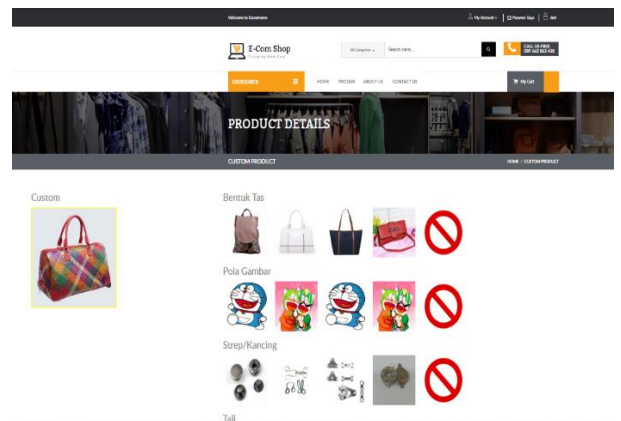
Welcome to Ecommerce

My Account | Pesanan Saya | Keluar

E-Com Shop

All Categories | Search here...

CALL US HERE
089 662 863 428

CATEGORIES

HOME PROSEDUR ABOUT US CONTACT US

My Cart

PRODUCT DETAILS

CUSTOM PRODUCT

HOME / CUSTOM PRODUCT

Custom

Bentuk Tas

Pola Gambar

Strep/Kancing

Tali